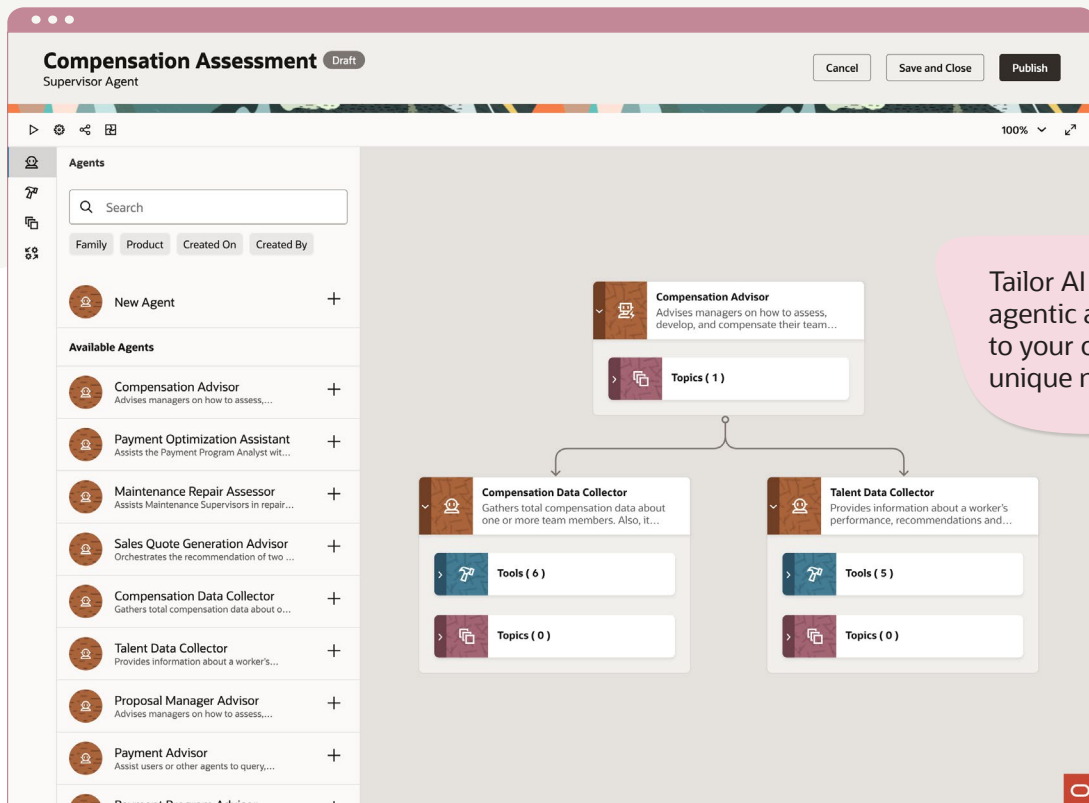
Compensation Assessment Draft
Supervisor Agent

Cancel
Save and Close
Publish

100%

Agents

Search

Family
Product
Created On
Created By

New Agent +

Available Agents

Compensation Advisor
Advises managers on how to assess,... +

Payment Optimization Assistant
Assists the Payment Program Analyst wit... +

Maintenance Repair Assessor
Assists Maintenance Supervisors in repair... +

Sales Quote Generation Advisor
Orchestrates the recommendation of two ... +

Compensation Data Collector
Gathers total compensation data about o... +

Talent Data Collector
Provides information about a worker's... +

Proposal Manager Advisor
Advises managers on how to assess,... +

Payment Advisor
Assist users or other agents to query,... +

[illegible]

Compensation Advisor
Advises managers on how to assess, develop, and compensate their team...

Topics ( 1 )

Compensation Data Collector
Gathers total compensation data about one or more team members. Also, it...

Tools ( 6 )

Topics ( 0 )

Talent Data Collector
Provides information about a worker's performance, recommendations and...

Tools ( 5 )

Topics ( 0 )

Tailor AI
agentic a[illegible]
to your c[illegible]
unique n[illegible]